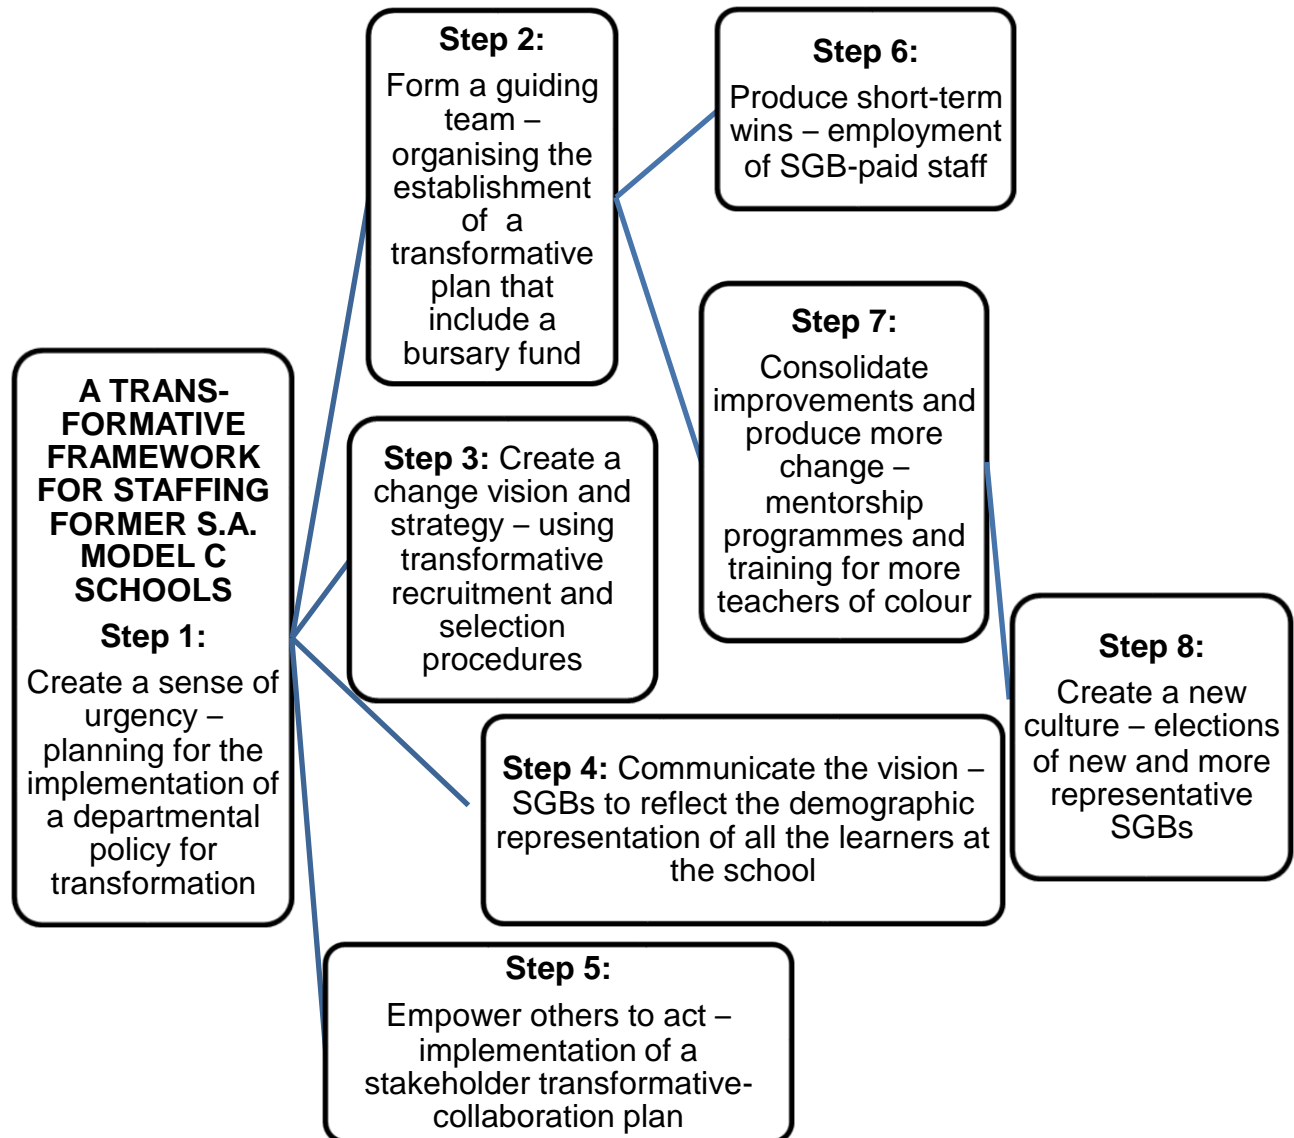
A TRANS-FORMATIVE FRAMEWORK FOR STAFFING FORMER S.A. MODEL C SCHOOLS

Step 1:

Create a sense of urgency – planning for the implementation of a departmental policy for transformation

Step 2:

Form a guiding team – organising the establishment of a transformative plan that include a bursary fund

Step 3: Create a change vision and strategy – using transformative recruitment and selection procedures

Step 4: Communicate the vision – SGBs to reflect the demographic representation of all the learners at the school

Step 5:

Empower others to act – implementation of a stakeholder transformative-collaboration plan

Step 6:

Produce short-term wins – employment of SGB-paid staff

Step 7:

Consolidate improvements and produce more change – mentorship programmes and training for more teachers of colour

Step 8:

Create a new culture – elections of new and more representative SGBs